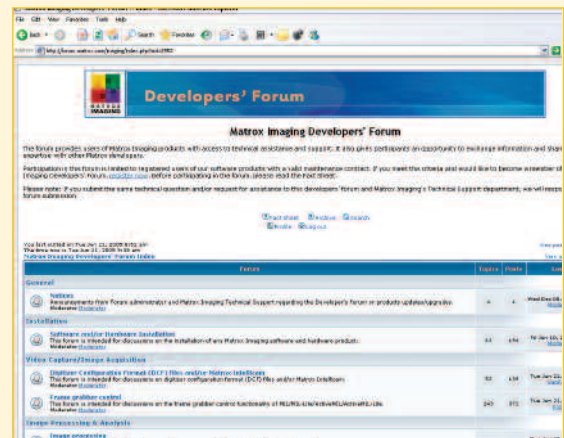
File Edit View Favorites Tools Help

Back Search Favorites

Address http://forum.matrox.com/imaging/index.php

MATROX IMAGING

Developers' Forum

Matrox Imaging Developers' Forum

The forum provides users of Matrox Imaging products with access to technical assistance and support. It also gives participants an opportunity to exchange information and share expertise with other Matrox developers.

Participation in this forum is limited to registered users of our software products with a valid maintenance contract. If you meet this criteria and would like to become a member of Imaging Developers' Forum, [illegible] before participating in the forum, please read the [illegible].

Please note: If you submit the same technical question and/or request for assistance to this developers' forum and Matrox Imaging's Technical Support department, we will respond to forum submission.

FAQ Search Profile Log out

You last visited on Thu Jun 21, 2007 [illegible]
The time now is Tue Jun 21, 2007 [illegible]
Matrox Imaging Developers' Forum Index

| Forum | Topics | Posts | Last Post |
|---|---|---|---|
| General | | | |
| Notices<br>Announcements from Forum administrator and Matrox Imaging Technical Support regarding the Developer's forum or products updates/upgrades.<br>Moderator Moderator | 4 | 4 | Wed Dec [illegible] |
| Installation | | | |
| Software and/or Hardware Installation<br>This forum is intended for discussions on the installation of any Matrox Imaging software and hardware product.<br>Moderator Moderator | 53 | 154 | Fri Jun 15, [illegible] |
| Video Capture/Image Acquisition | | | |
| Digitizer Configuration Format (DCF) files and/or Matrox Intellicam<br>This forum is intended for discussions on digitizer configuration format (DCF) files and/or Matrox Intellicam.<br>Moderator Moderator | 53 | 154 | Tue Jun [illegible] |
| Frame grabber control<br>This forum is intended for discussions on the frame grabber control functionality of MIL/MIL-Lite/ActiveMIL/ActiveMIL-Lite.<br>Moderator Moderator | 243 | 871 | Tue Jun 21, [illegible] |
| Image Processing & Analysis | | | |
| Image processing | | | |